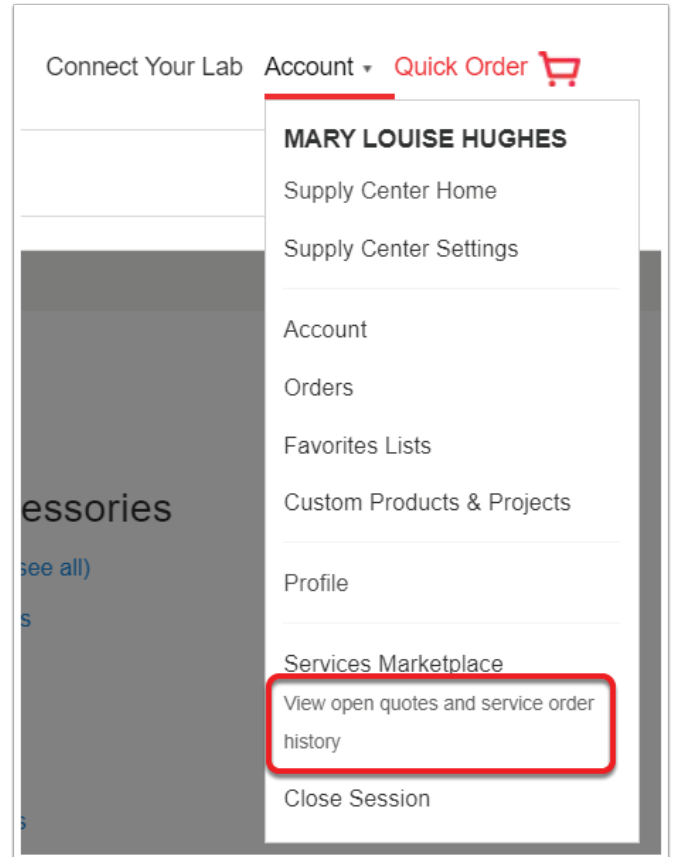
Connect Your Lab Account Quick Order

MARY LOUISE HUGHES

Supply Center Home

Supply Center Settings

Account

Orders

Favorites Lists

Custom Products & Projects

Profile

Services Marketplace

View open quotes and service order history

Close Session

essories

see all)

s

s